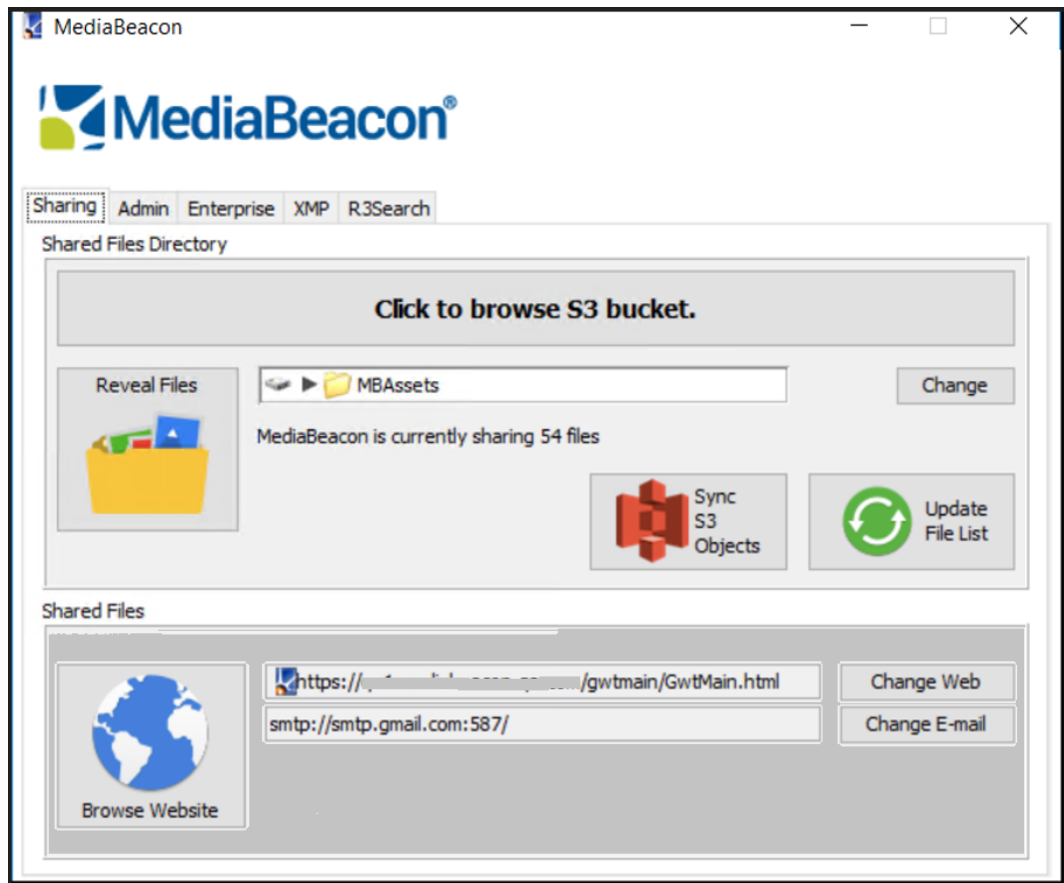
MediaBeacon

MediaBeacon®

Sharing | Admin | Enterprise | XMP | R3Search

Shared Files Directory

Click to browse S3 bucket.

Reveal Files

▶ MBAssets

Change

MediaBeacon is currently sharing 54 files

Sync S3 Objects

Update File List

Shared Files

https://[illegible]/gwtmain/GwtMain.html

Change Web

smtp://smtp.gmail.com:587/

Change E-mail

Browse Website